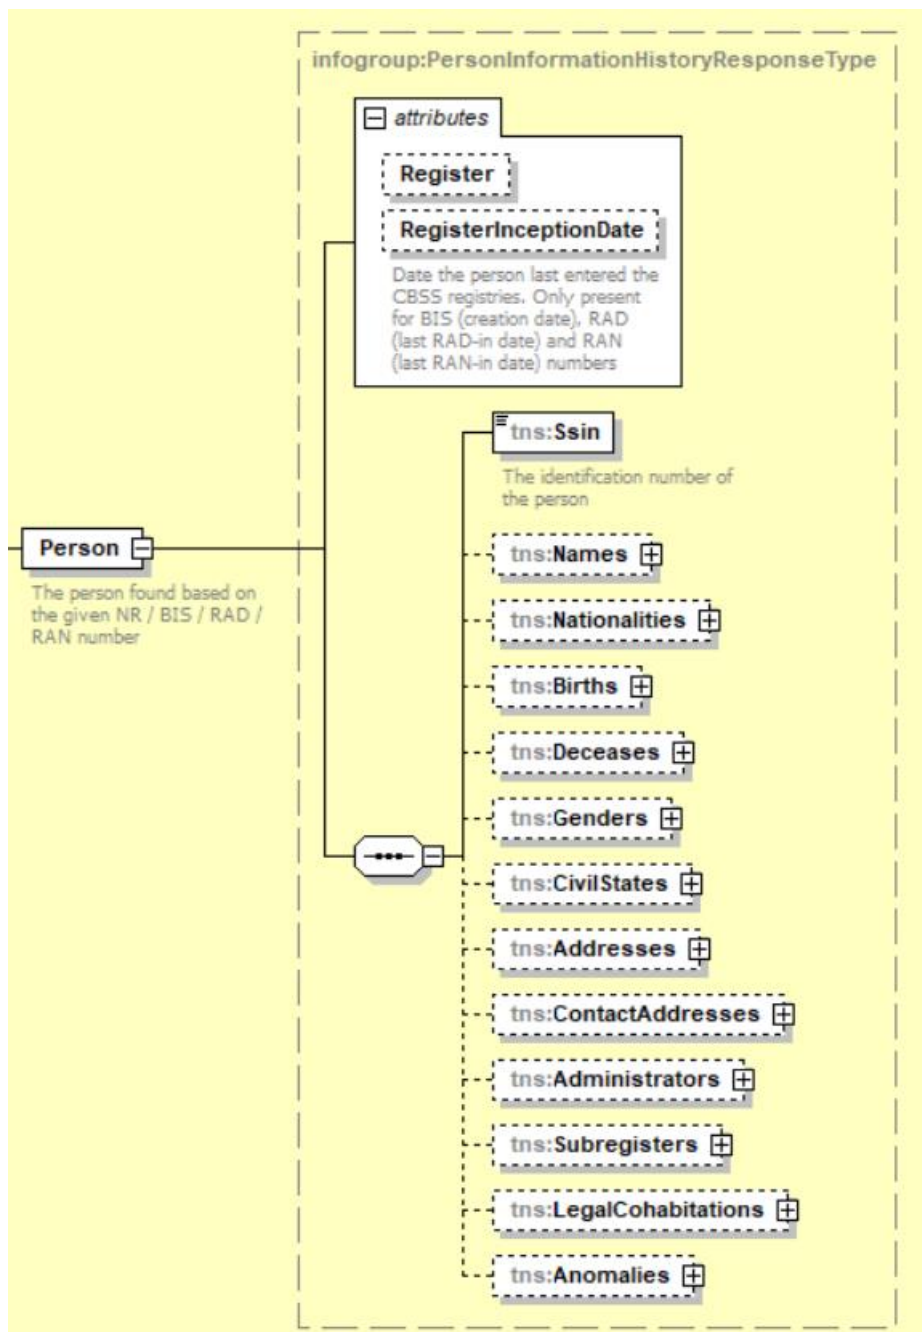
infogroup:PersonInformationHistoryResponseType

attributes

Register

RegisterInceptionDate

Date the person last entered the CBSS registries. Only present for BIS (creation date), RAD (last RAD-in date) and RAN (last RAN-in date) numbers

Person

The person found based on the given NR / BIS / RAD / RAN number

tns:Ssin

The identification number of the person

tns:Names

tns:Nationalities

tns:Births

tns:Deceases

tns:Genders

tns:CivilStates

tns:Addresses

tns:ContactAddresses

tns:Administrators

tns:Subregisters

tns:LegalCohabitations

tns:Anomalies